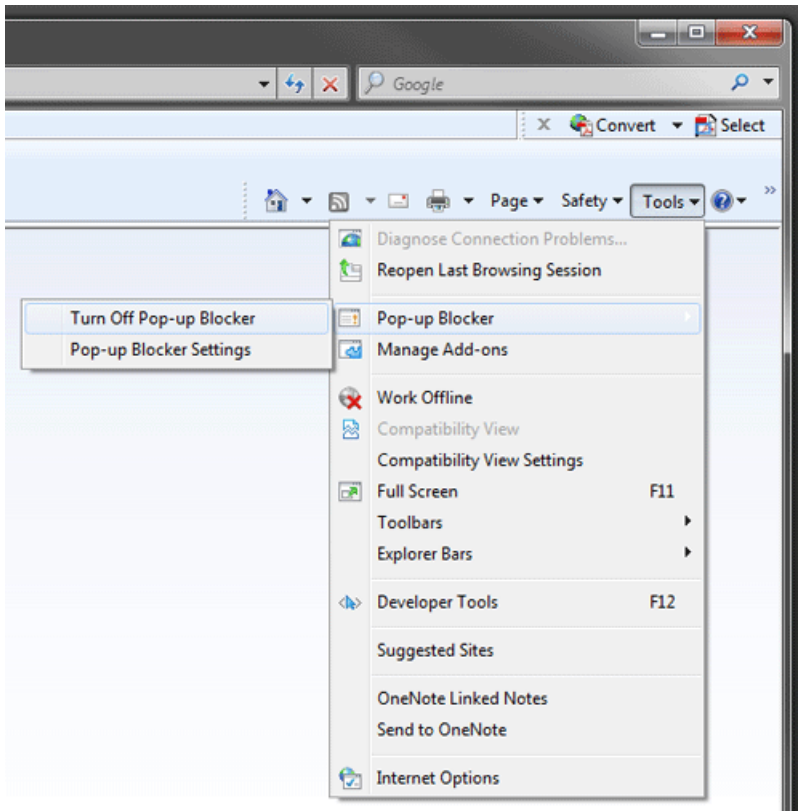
Google

Convert Select

Page Safety Tools

Diagnose Connection Problems...
Reopen Last Browsing Session

Turn Off Pop-up Blocker
Pop-up Blocker Settings

Pop-up Blocker
Manage Add-ons

Work Offline
Compatibility View
Compatibility View Settings
Full Screen F11
Toolbars
Explorer Bars

Developer Tools F12

Suggested Sites

OneNote Linked Notes
Send to OneNote

Internet Options